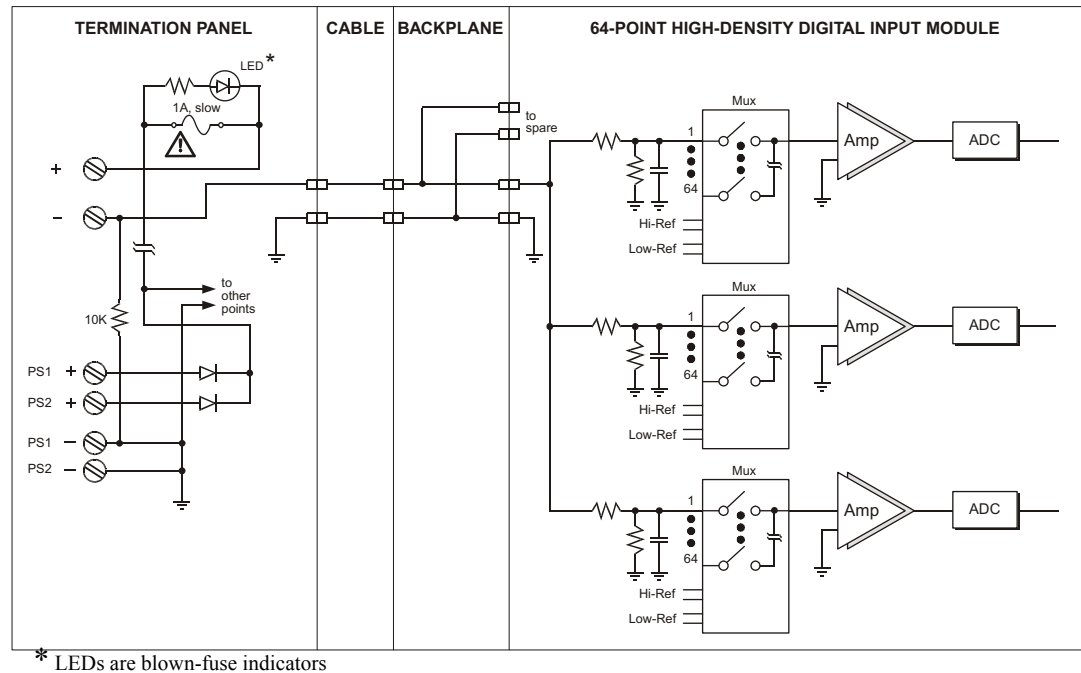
TERMINATION PANEL

CABLE

BACKPLANE

64-POINT HIGH-DENSITY DIGITAL INPUT MODULE

LED *

1A, slow

+

–

to spare

10K

to other points

PS1 +

PS2 +

PS1 –

PS2 –

Mux

1

64

Hi-Ref

Low-Ref

Amp

ADC

Mux

1

64

Hi-Ref

Low-Ref

Amp

ADC

Mux

1

64

Hi-Ref

Low-Ref

Amp

ADC

* LEDs are blown-fuse indicators